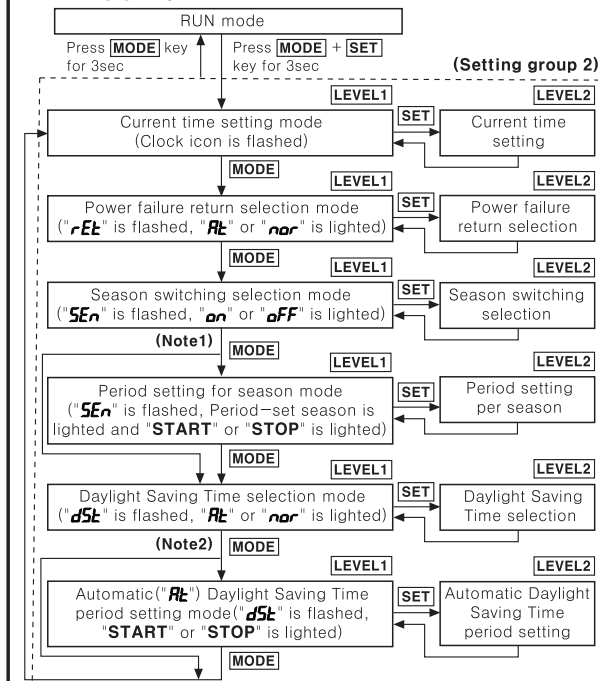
RUN mode

Press MODE key for 3sec

Press MODE + SET key for 3sec

(Setting group 2)

LEVEL1

Current time setting mode (Clock icon is flashed)

SET

LEVEL2

Current time setting

MODE

LEVEL1

Power failure return selection mode ("rEt" is flashed, "At" or "nor" is lighted)

SET

LEVEL2

Power failure return selection

MODE

LEVEL1

Season switching selection mode ("SEn" is flashed, "on" or "oFF" is lighted)

SET

LEVEL2

Season switching selection

(Note1)

MODE

LEVEL1

Period setting for season mode ("SEn" is flashed, Period−set season is lighted and "START" or "STOP" is lighted)

SET

LEVEL2

Period setting per season

MODE

LEVEL1

Daylight Saving Time selection mode ("dSt" is flashed, "At" or "nor" is lighted)

SET

LEVEL2

Daylight Saving Time selection

(Note2)

MODE

LEVEL1

Automatic("At") Daylight Saving Time period setting mode("dSt" is flashed, "START" or "STOP" is lighted)

SET

LEVEL2

Automatic Daylight Saving Time period setting

MODE